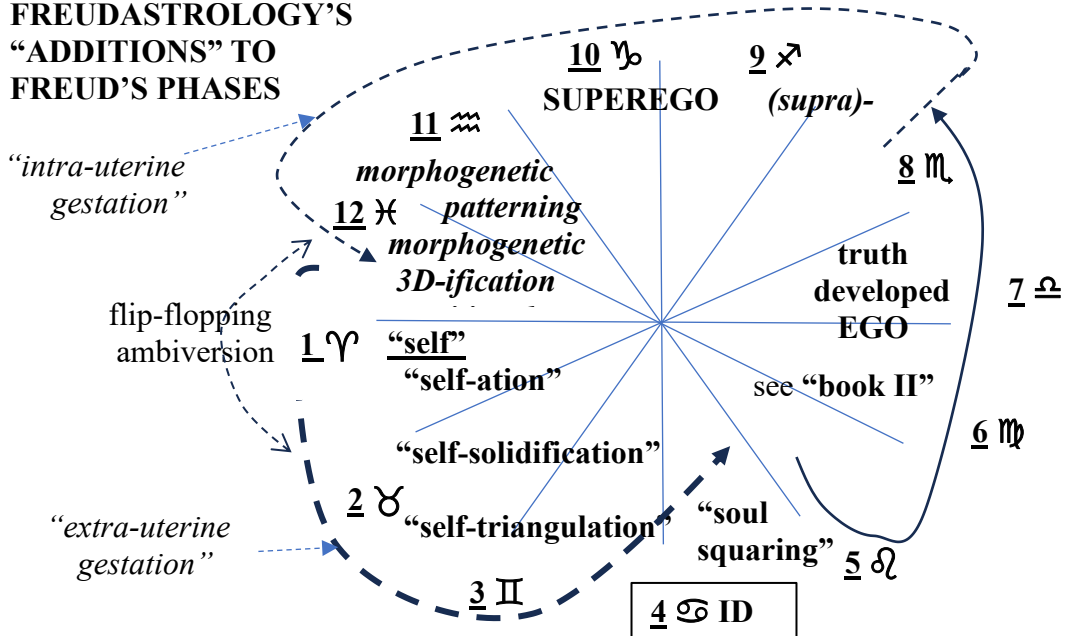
FREUDASTROLOGY'S "ADDITIONS" TO FREUD'S PHASES

10 ♑ SUPEREGO

9 ♐ (supra)-

11 ♒ morphogenetic patterning

"intra-uterine gestation"

12 ♓ morphogenetic 3D-ification

8 ♏

truth developed EGO

7 ♎

flip-flopping ambiversion

1 ♈ "self" "self-ation"

see "book II"

6 ♍

"self-solidification"

2 ♉ "self-triangulation"

"soul squaring"

5 ♌

"extra-uterine gestation"

3 ♊

4 ♋ ID